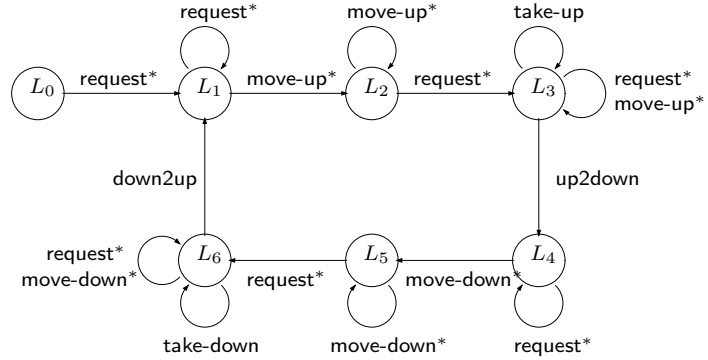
request*

move-up*

take-up

$L_0$

request*

$L_1$

move-up*

$L_2$

request*

$L_3$

request*
move-up*

down2up

up2down

request*
move-down*

$L_6$

request*

$L_5$

move-down*

$L_4$

take-down

move-down*

request*